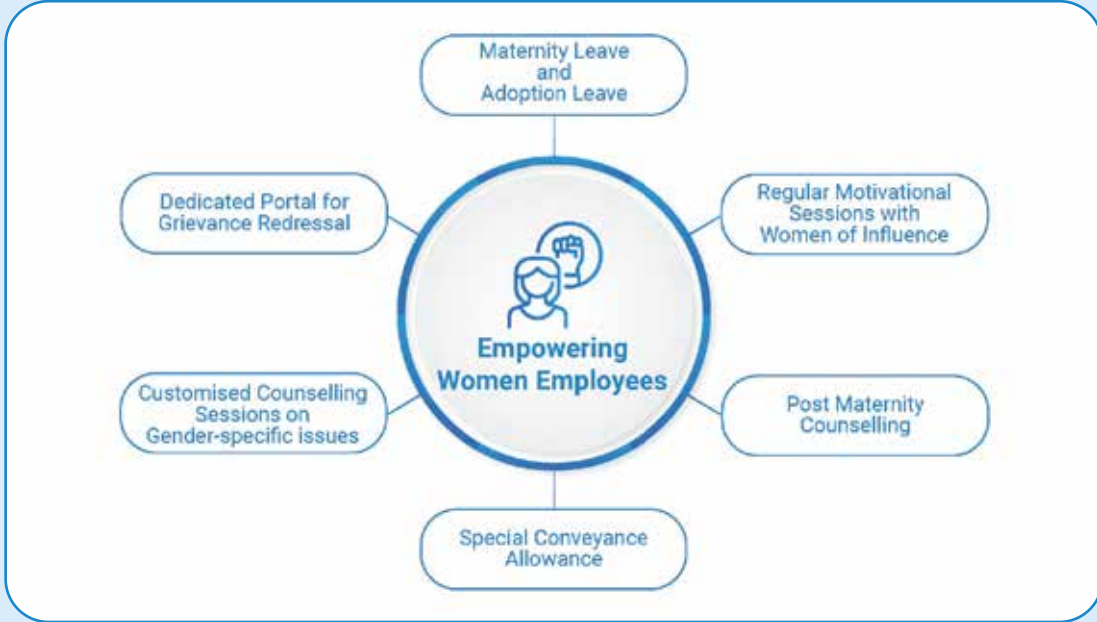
Maternity Leave and Adoption Leave

Dedicated Portal for Grievance Redressal

Regular Motivational Sessions with Women of Influence

Empowering Women Employees

Customised Counselling Sessions on Gender-specific issues

Post Maternity Counselling

Special Conveyance Allowance